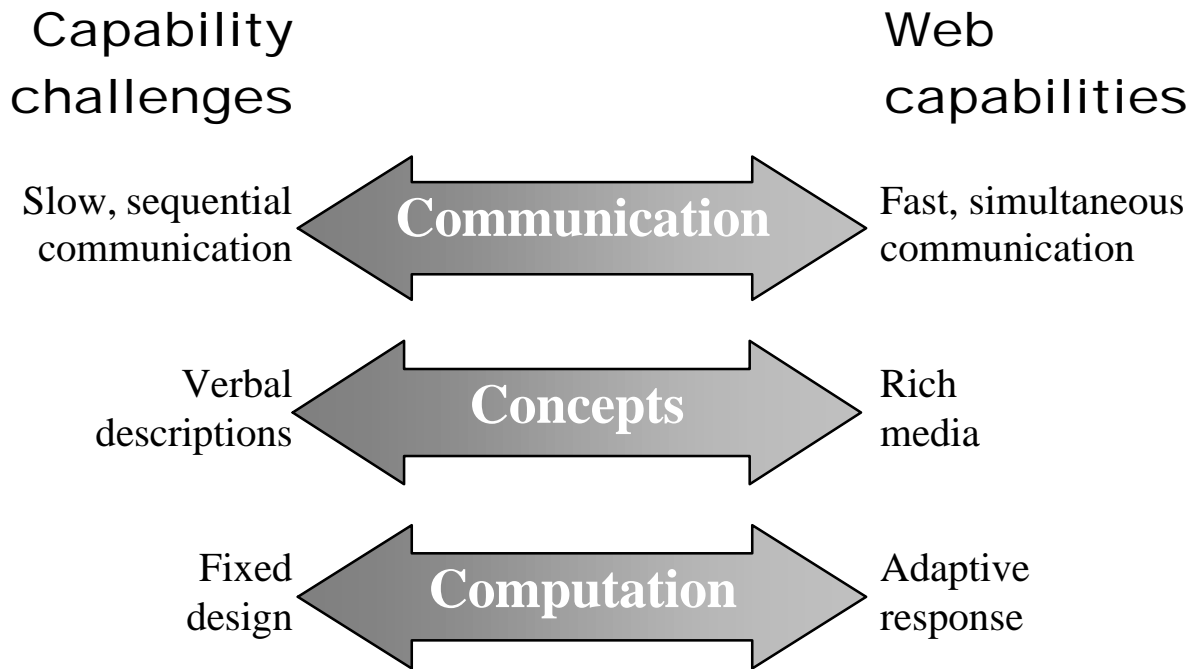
Capability challenges

Web capabilities

Slow, sequential communication

Communication

Fast, simultaneous communication

Verbal descriptions

Concepts

Rich media

Fixed design

Computation

Adaptive response